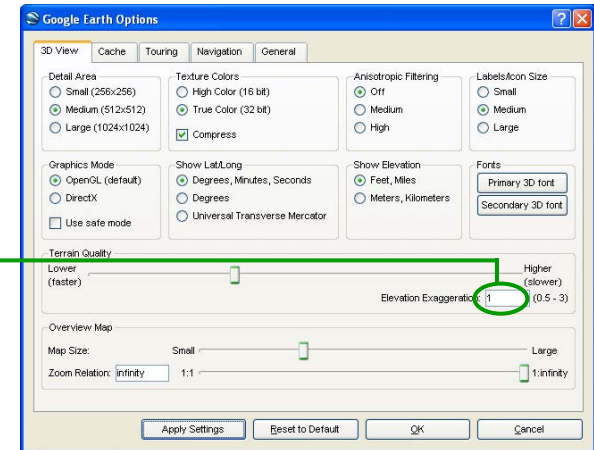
Google Earth Options

3D View | Cache | Touring | Navigation | General

Detail Area
Small (256x256)
Medium (512x512)
Large (1024x1024)

Texture Colors
High Color (16 bit)
True Color (32 bit)
Compress

Anisotropic Filtering
Off
Medium
High

Labels/Icon Size
Small
Medium
Large

Graphics Mode
OpenGL (default)
DirectX
Use safe mode

Show Lat/Long
Degrees, Minutes, Seconds
Degrees
Universal Transverse Mercator

Show Elevation
Feet, Miles
Meters, Kilometers

Fonts
Primary 3D font
Secondary 3D font

Terrain Quality
Lower (faster)
Higher (slower)
Elevation Exaggeratio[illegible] 1 (0.5 - 3)

Overview Map
Map Size: Small Large
Zoom Relation: infinity 1:1 1:infinity

Apply Settings | Reset to Default | OK | Cancel